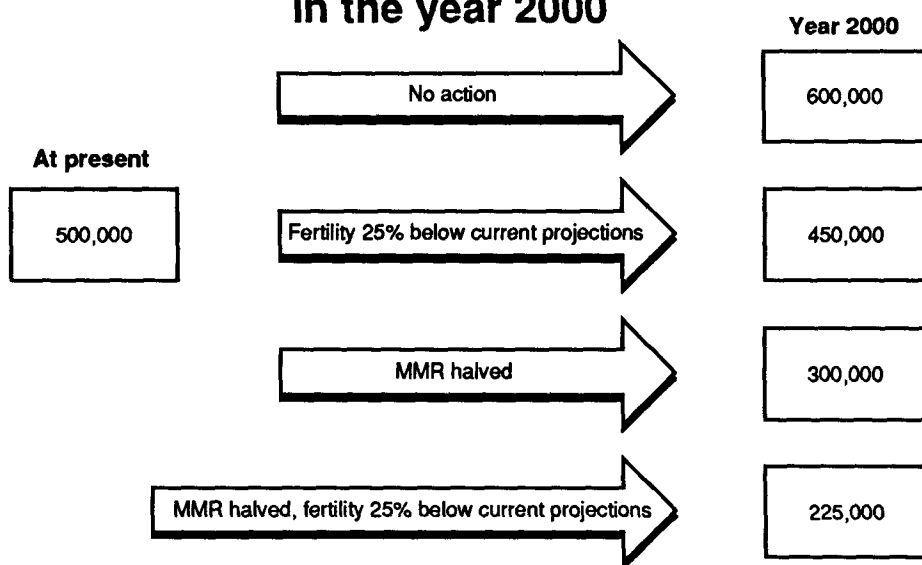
in the year 2000

Year 2000

No action

600,000

At present

500,000

Fertility 25% below current projections

450,000

MMR halved

300,000

MMR halved, fertility 25% below current projections

225,000